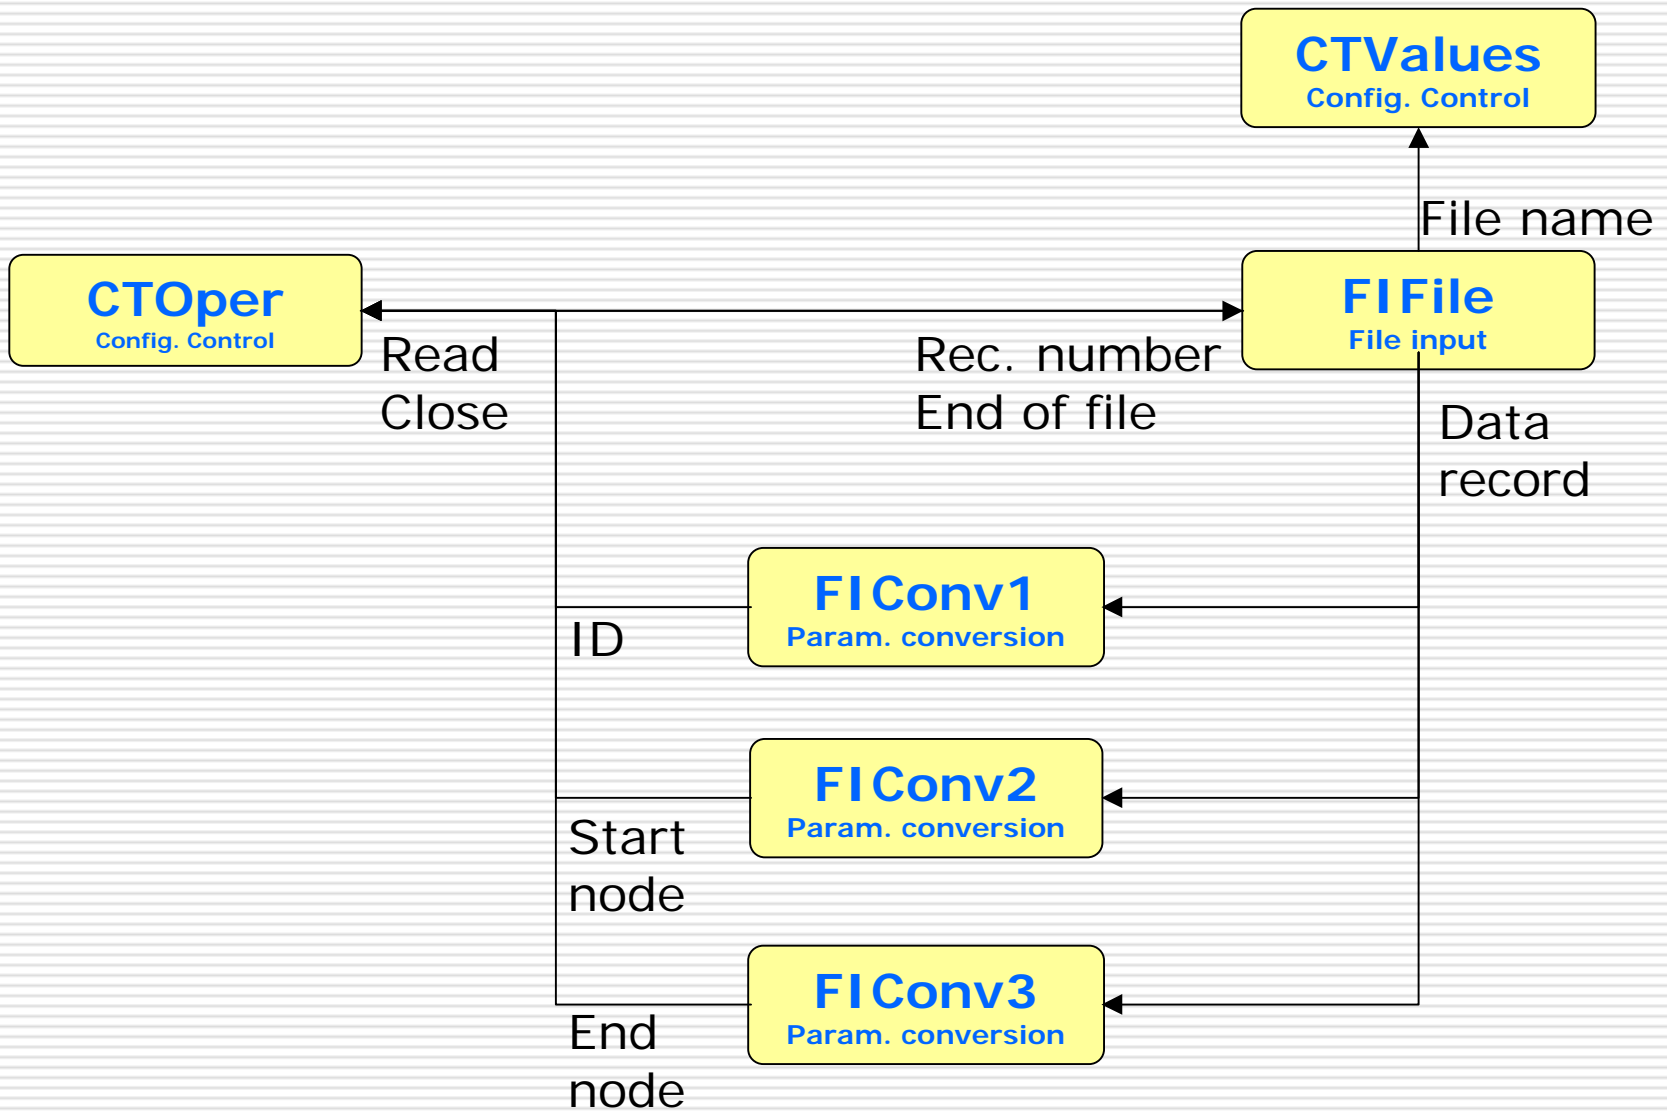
CTValues
Config. Control

File name

CTOper
Config. Control

FIFile
File input

Read
Close

Rec. number
End of file

Data
record

FIConv1
Param. conversion

ID

FIConv2
Param. conversion

Start
node

FIConv3
Param. conversion

End
node